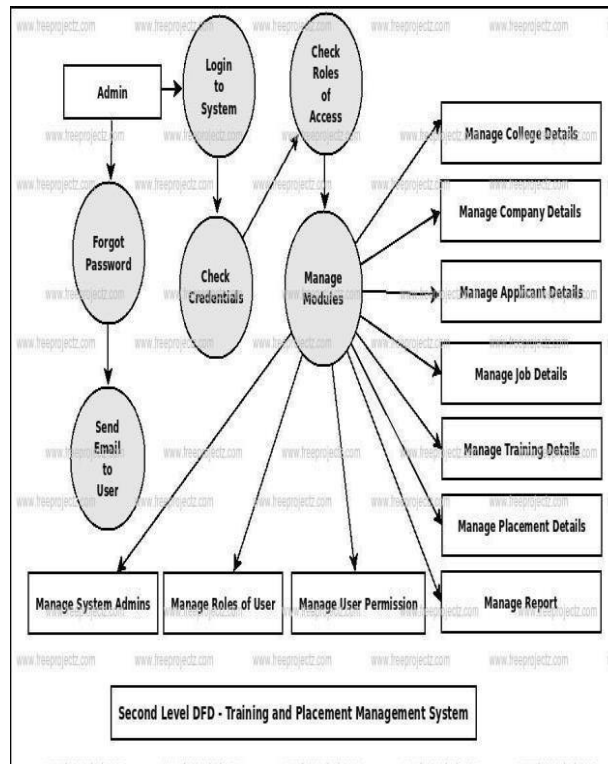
www.freeprojectz.com

Admin

Login to System

Check Roles of Access

Manage College Details

Forgot Password

Check Credentials

Manage Modules

Manage Company Details

Manage Applicant Details

Manage Job Details

Send Email to User

Manage Training Details

Manage Placement Details

Manage System Admins

Manage Roles of User

Manage User Permission

Manage Report

Second Level DFD - Training and Placement Management System